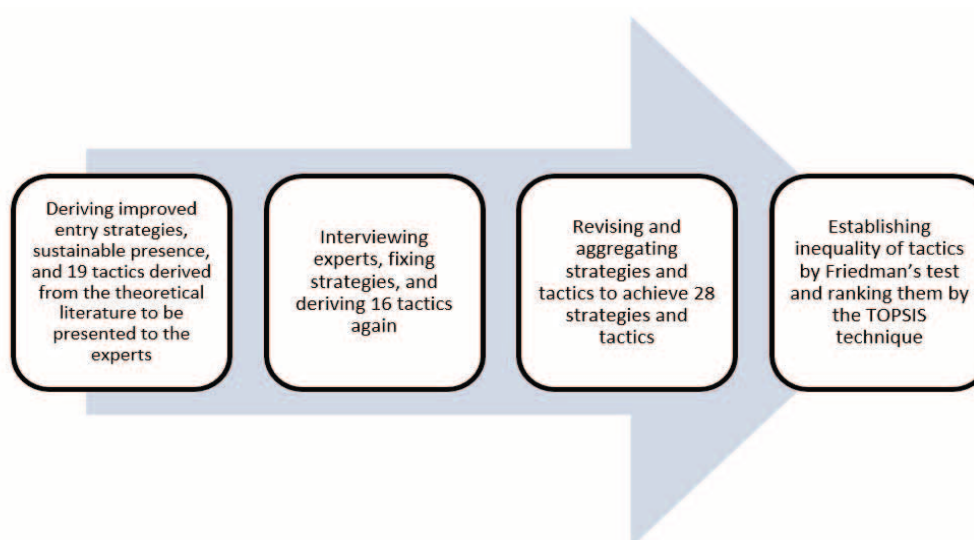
Deriving improved entry strategies, sustainable presence, and 19 tactics derived from the theoretical literature to be presented to the experts

Interviewing experts, fixing strategies, and deriving 16 tactics again

Revising and aggregating strategies and tactics to achieve 28 strategies and tactics

Establishing inequality of tactics by Friedman's test and ranking them by the TOPSIS technique